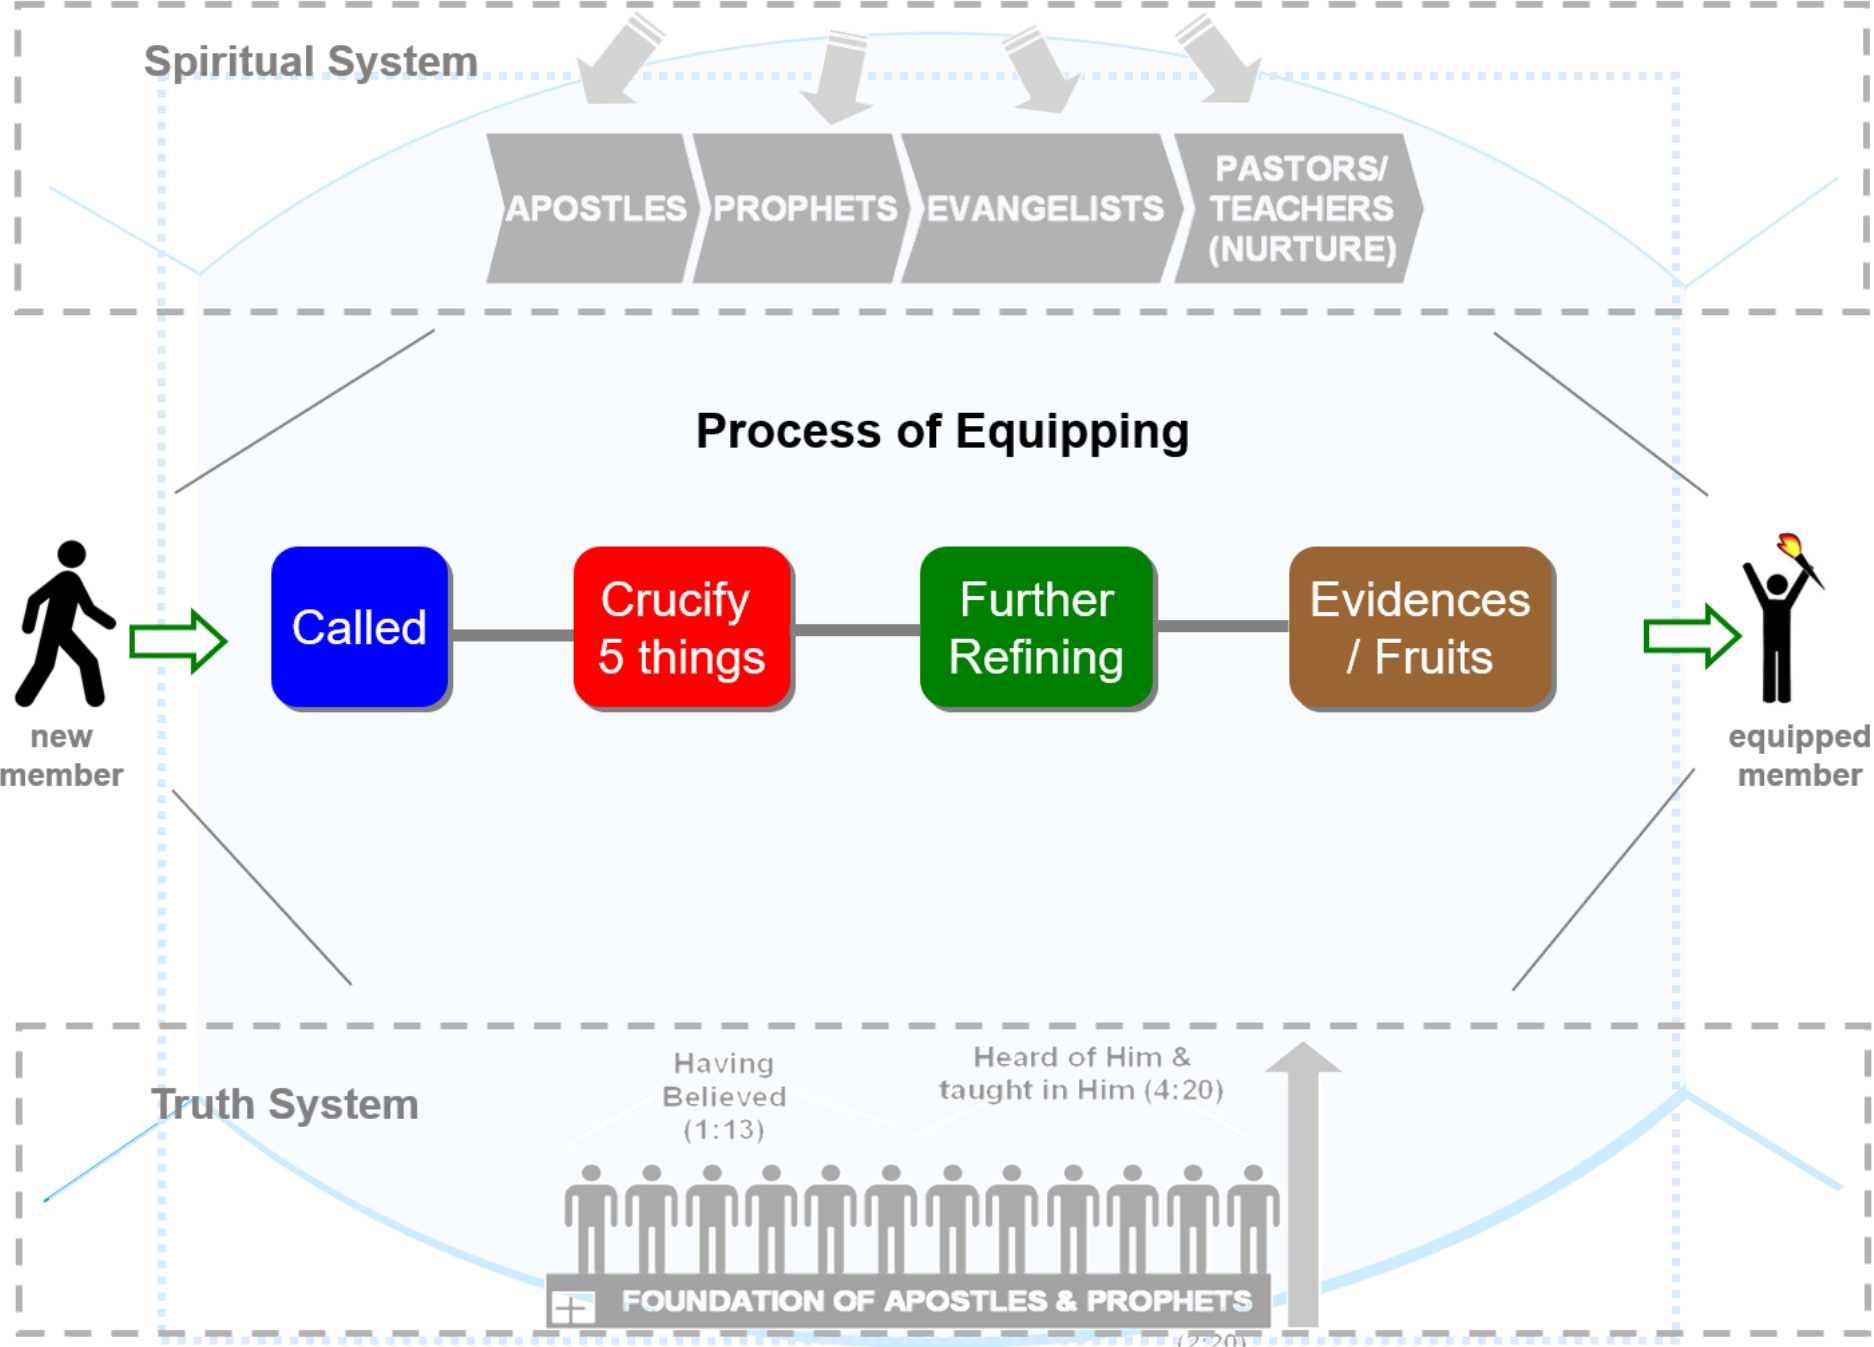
Spiritual System

APOSTLES
PROPHETS
EVANGELISTS
PASTORS/ TEACHERS (NURTURE)

Process of Equipping

new member

Called

Crucify 5 things

Further Refining

Evidences / Fruits

equipped member

Truth System

Having Believed (1:13)

Heard of Him & taught in Him (4:20)

FOUNDATION OF APOSTLES & PROPHETS

(2:20)